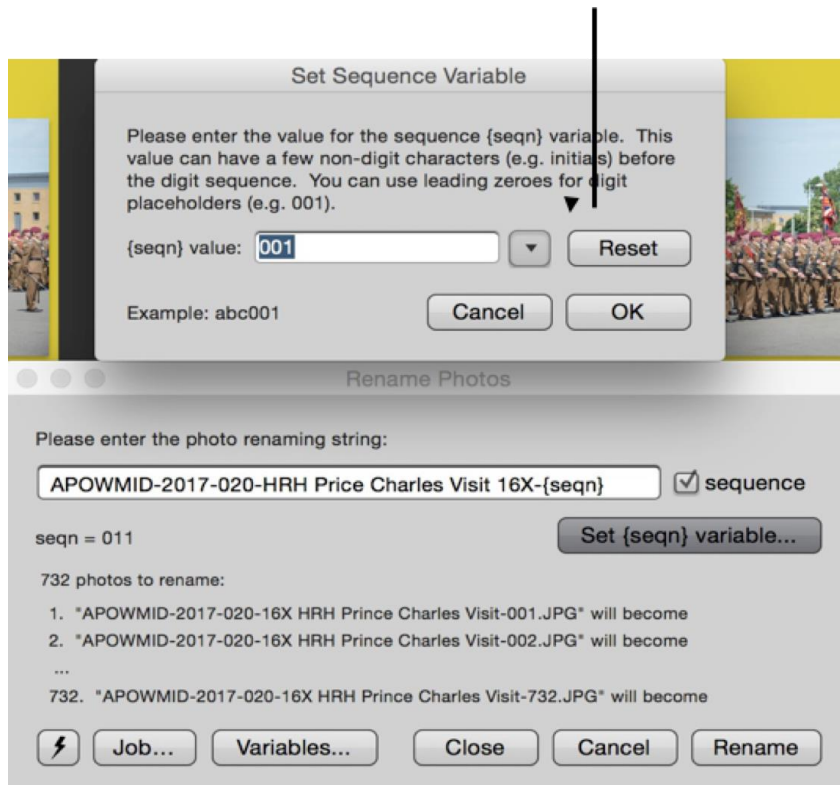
Set Sequence Variable

Please enter the value for the sequence {seqn} variable. This value can have a few non-digit characters (e.g. initials) before the digit sequence. You can use leading zeroes for digit placeholders (e.g. 001).

{seqn} value: 001

Reset

Example: abc001

Cancel

OK

Rename Photos

Please enter the photo renaming string:

APOWMID-2017-020-HRH Price Charles Visit 16X-{seqn}

sequence

seqn = 011

Set {seqn} variable...

732 photos to rename:

1. "APOWMID-2017-020-16X HRH Prince Charles Visit-001.JPG" will become

2. "APOWMID-2017-020-16X HRH Prince Charles Visit-002.JPG" will become

...

732. "APOWMID-2017-020-16X HRH Prince Charles Visit-732.JPG" will become

Job...

Variables...

Close

Cancel

Rename